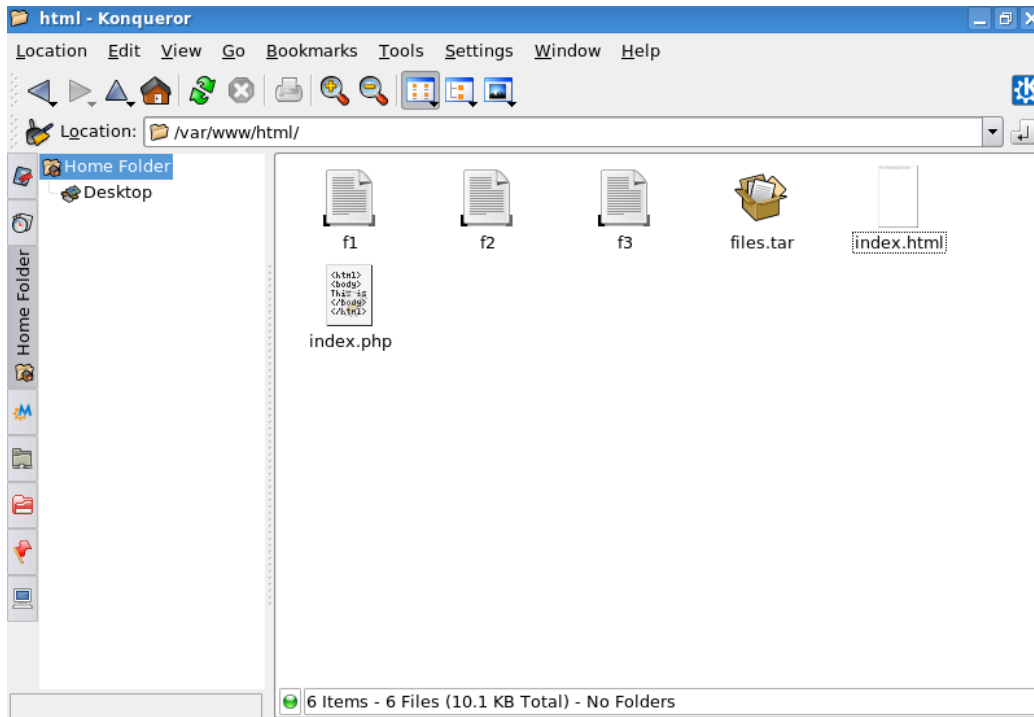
html - Konqueror

Location Edit View Go Bookmarks Tools Settings Window Help

Location: /var/www/html/

Home Folder
Desktop

Home Folder

f1
f2
f3
files.tar
index.html

<html>
<body>
This is
</body>
</html>

index.php

6 Items - 6 Files (10.1 KB Total) - No Folders